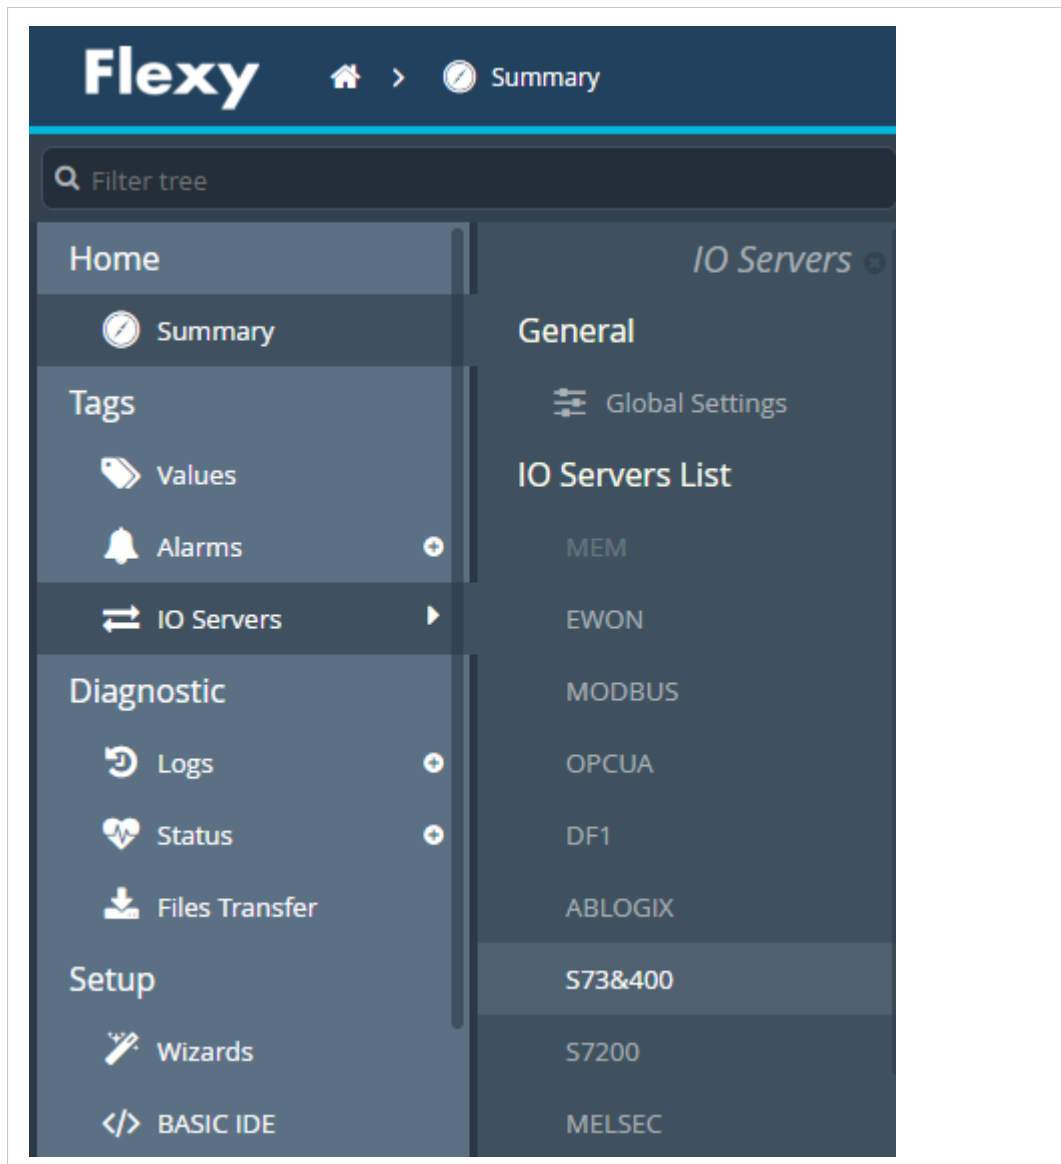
Flexy > Summary

Filter tree

Home

Summary

Tags

Values

Alarms

IO Servers

Diagnostic

Logs

Status

Files Transfer

Setup

Wizards

BASIC IDE

IO Servers

General

Global Settings

IO Servers List

MEM

EWON

MODBUS

OPCUA

DF1

ABLOGIX

S73&400

S7200

MELSEC